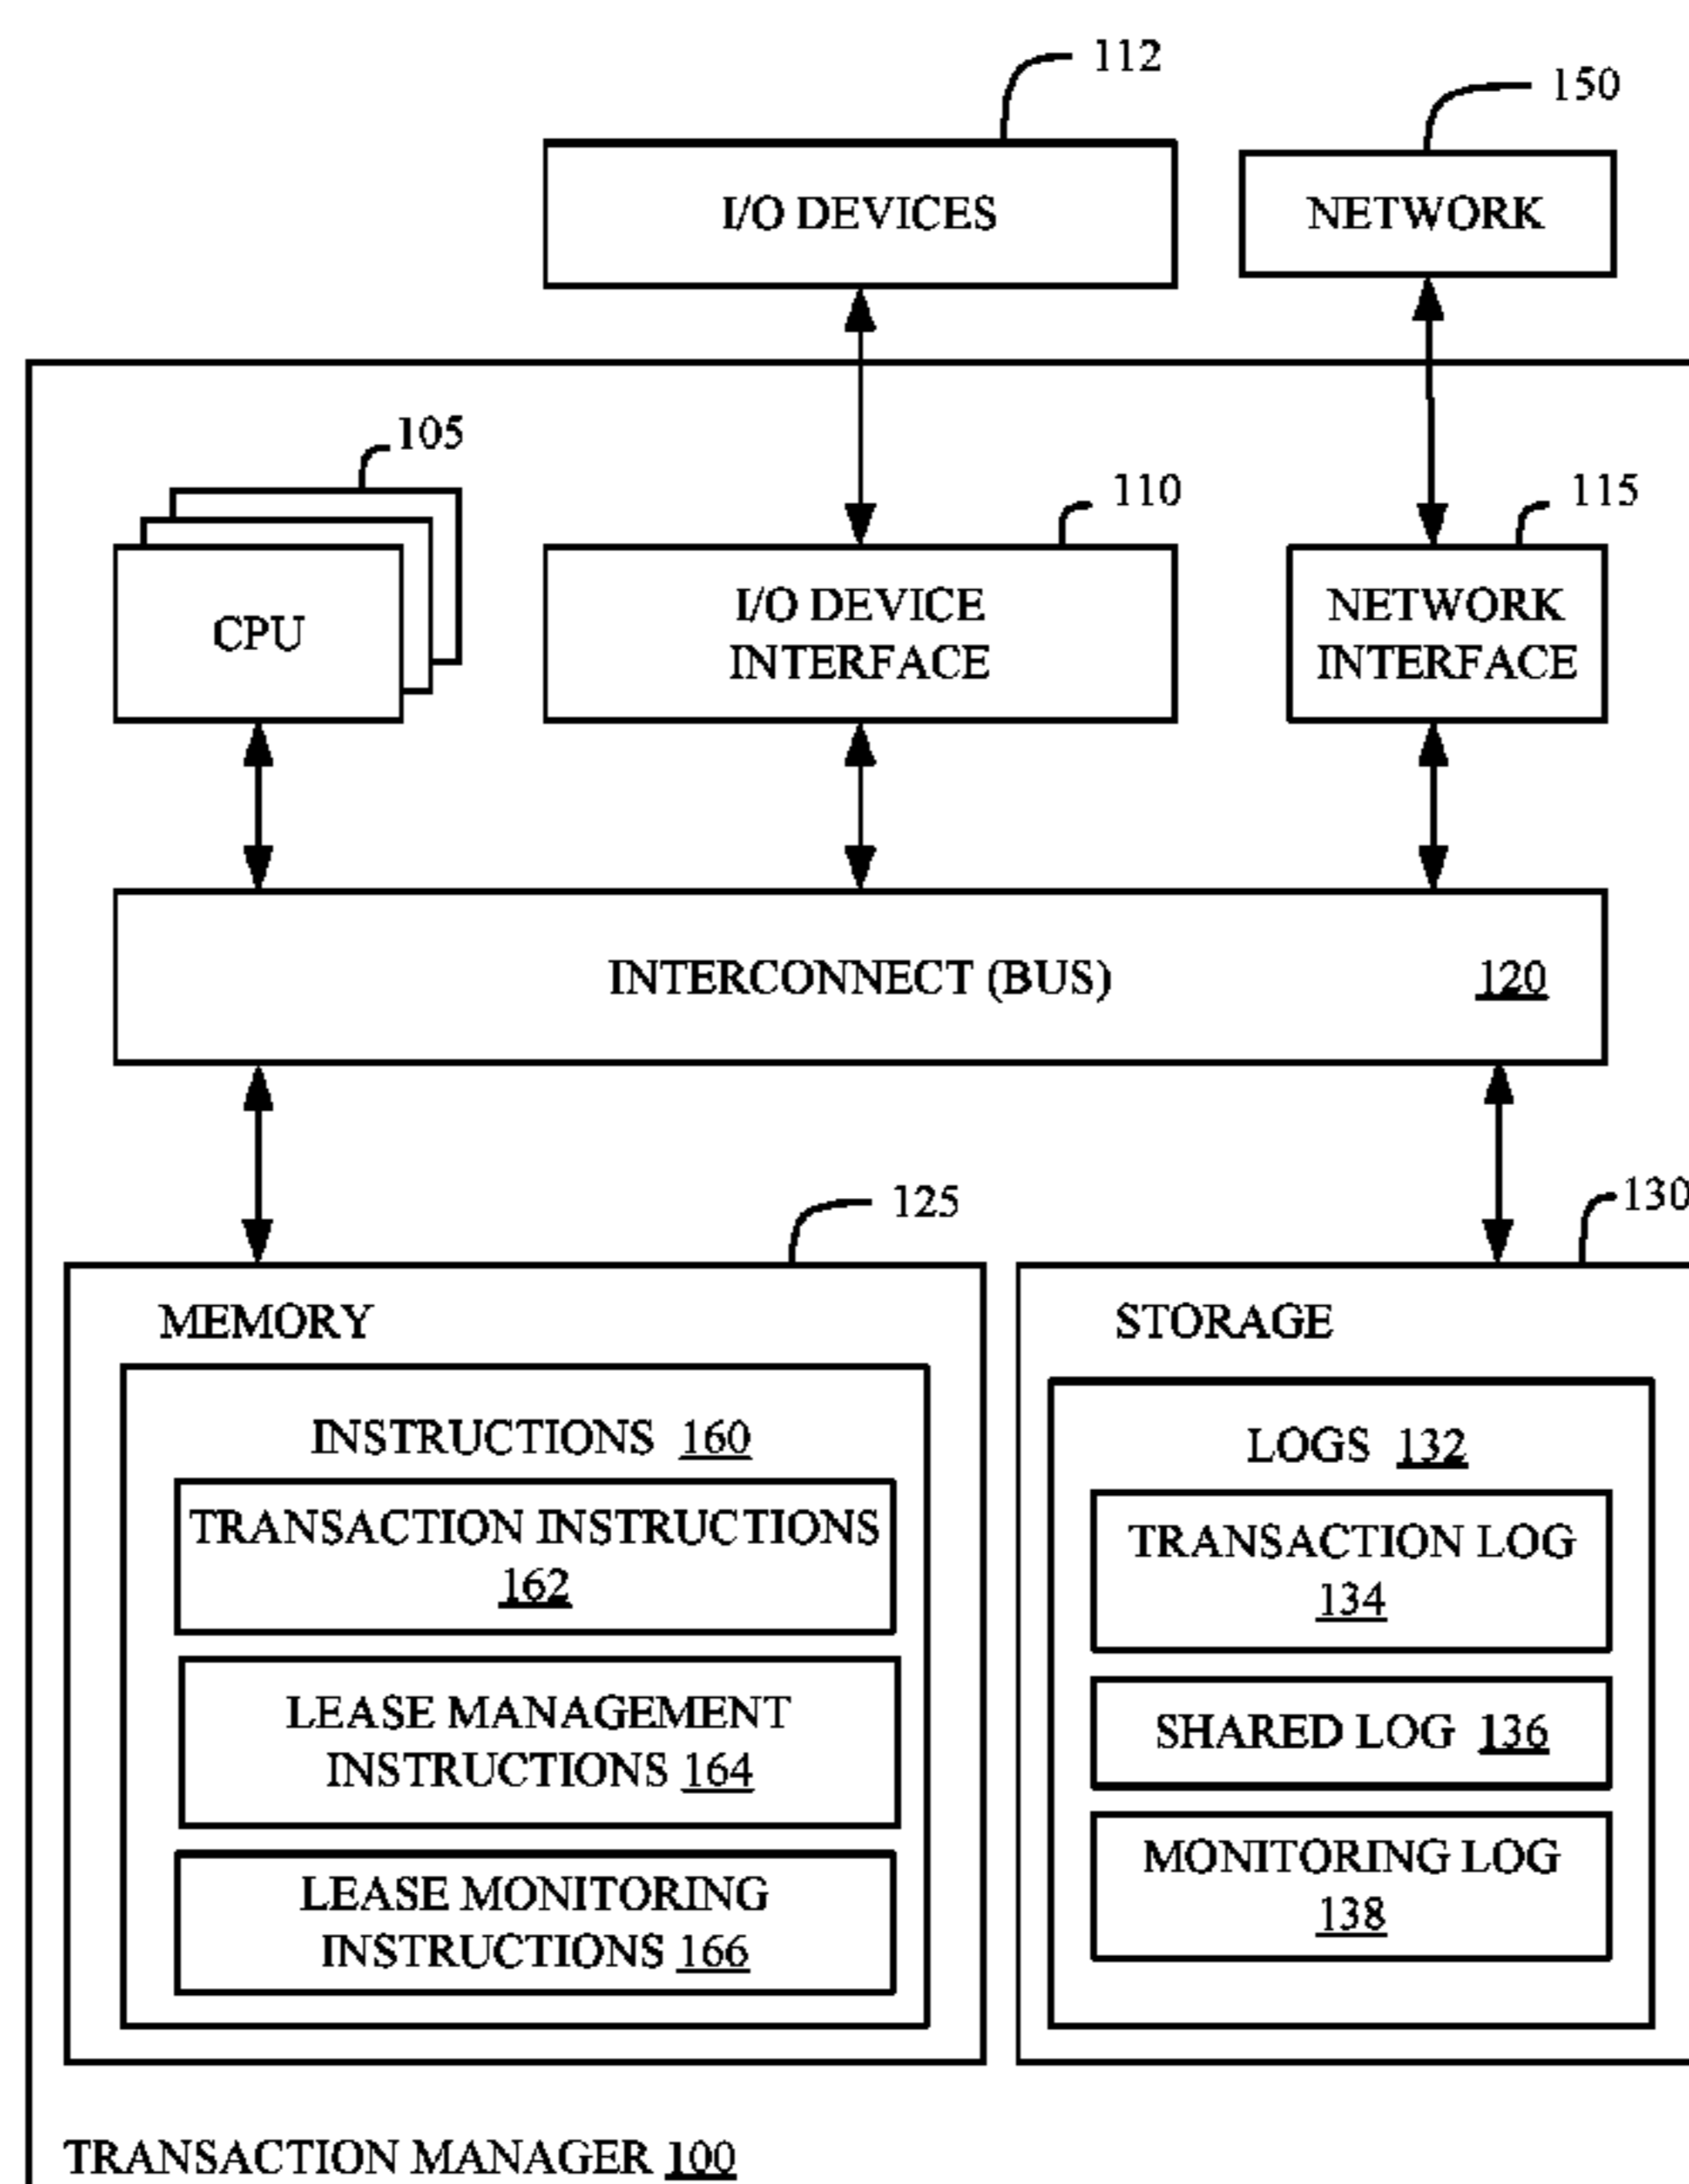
112

150

I/O DEVICES

NETWORK

105

110

115

CPU

I/O DEVICE INTERFACE

NETWORK INTERFACE

INTERCONNECT (BUS) 120

125

130

MEMORY

INSTRUCTIONS 160

TRANSACTION INSTRUCTIONS 162

LEASE MANAGEMENT INSTRUCTIONS 164

LEASE MONITORING INSTRUCTIONS 166

STORAGE

LOGS 132

TRANSACTION LOG 134

SHARED LOG 136

MONITORING LOG 138

TRANSACTION MANAGER 100